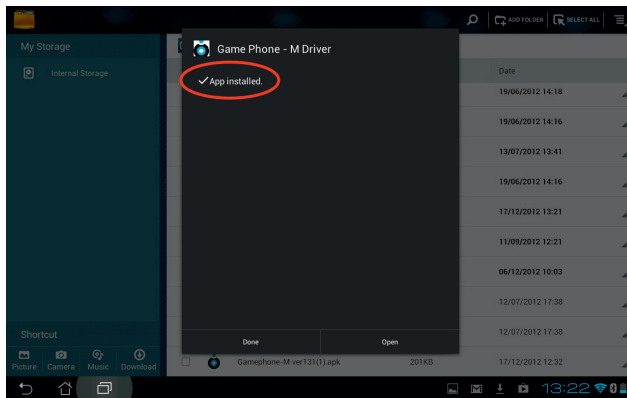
ADD FOLDER
SELECT ALL

My Storage
Internal Storage

Game Phone - M Driver
✓ App installed.

Done
Open

Date
19/06/2012 14:18
19/06/2012 14:16
13/07/2012 13:41
19/06/2012 14:16
17/12/2012 13:21
11/09/2012 12:21
06/12/2012 10:03
12/07/2012 17:38
12/07/2012 17:38

Shortcut
Picture Camera Music Download

Gamephone-M ver131(1).apk 201KB 17/12/2012 12:32

13:22